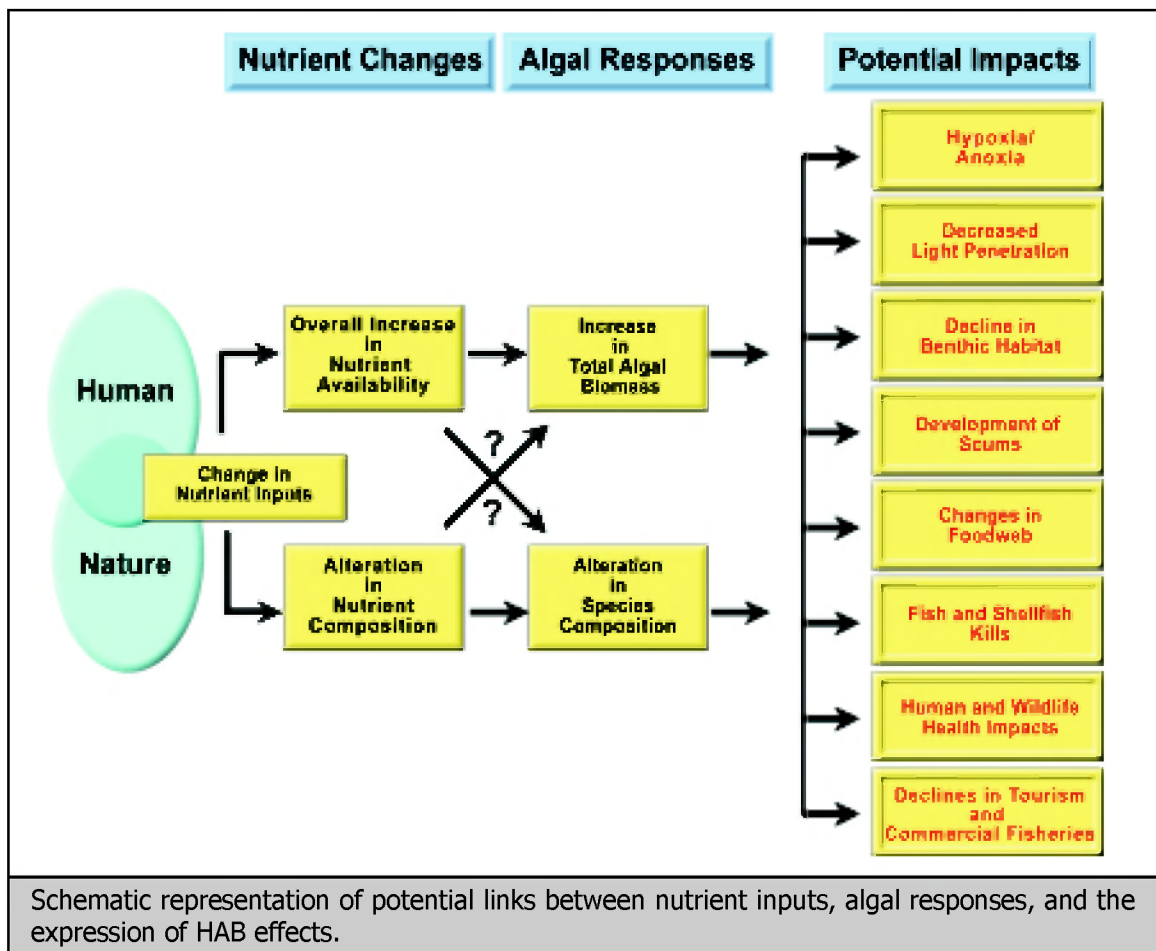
Nutrient Changes

Algal Responses

Potential Impacts

Human

Nature

Change in Nutrient Inputs

Overall Increase in Nutrient Availability

Alteration in Nutrient Composition

Increase in Total Algal Biomass

Alteration in Species Composition

?

?

Hypoxia/ Anoxia

Decreased Light Penetration

Decline in Benthic Habitat

Development of Scums

Changes in Foodweb

Fish and Shellfish Kills

Human and Wildlife Health Impacts

Declines in Tourism and Commercial Fisheries

Schematic representation of potential links between nutrient inputs, algal responses, and the expression of HAB effects.